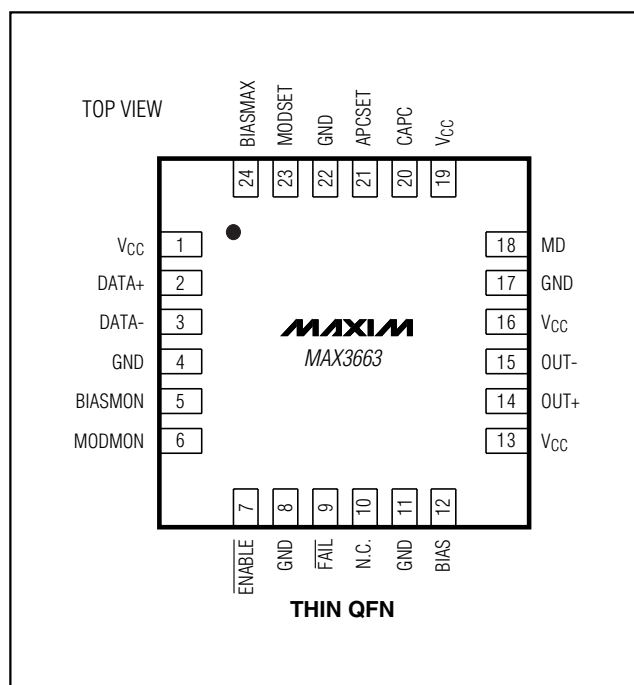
TOP VIEW

BIASMAX 24
MODSET 23
GND 22
APCSET 21
CAPC 20
$V_{CC}$ 19

$V_{CC}$ 1
DATA+ 2
DATA- 3
GND 4
BIASMON 5
MODMON 6

MAXIM
MAX3663

18 MD
17 GND
16 $V_{CC}$
15 OUT-
14 OUT+
13 $V_{CC}$

7 $\overline{ENABLE}$
8 GND
9 $\overline{FAIL}$
10 N.C.
11 GND
12 BIAS

THIN QFN